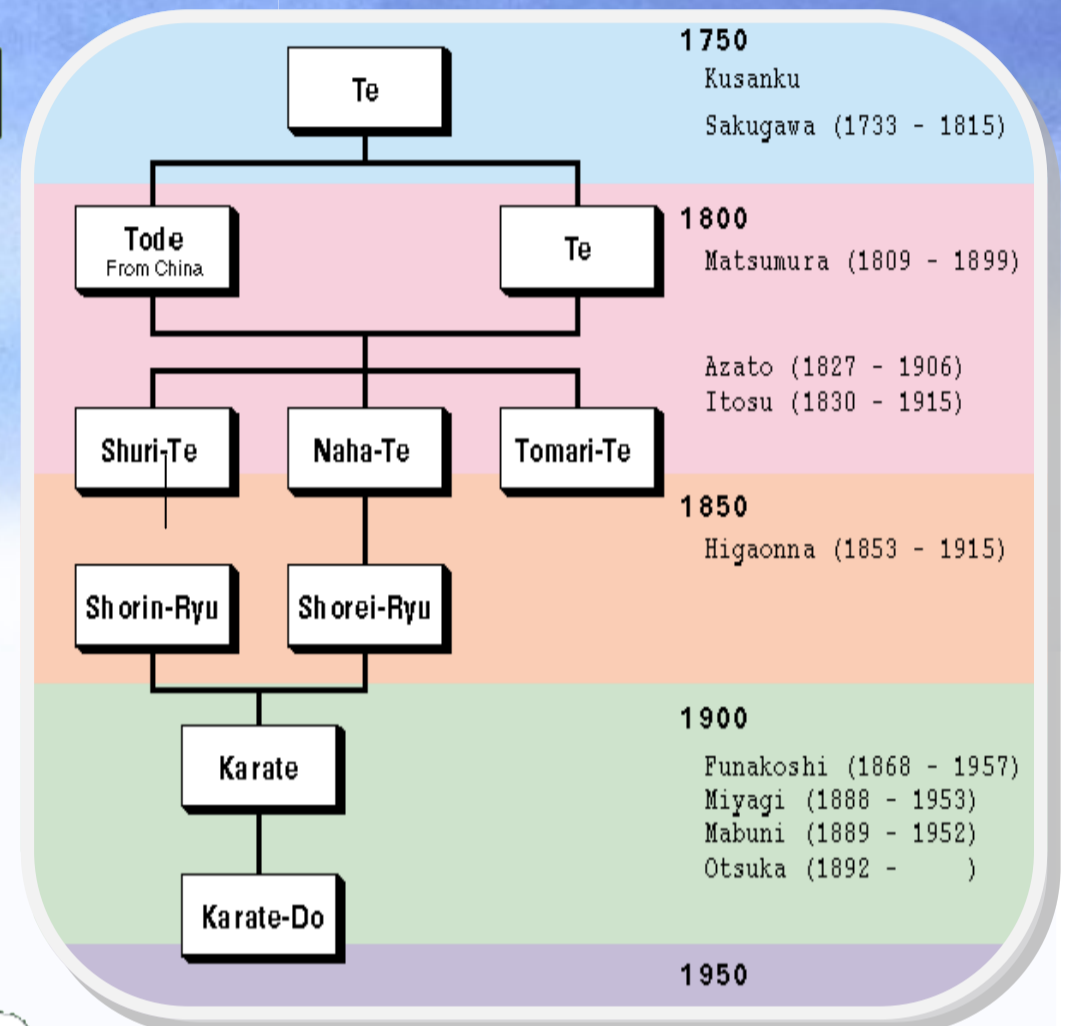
Te

1750
Kusanku
Sakugawa (1733 - 1815)

Tode
From China

Te

1800
Matsumura (1809 - 1899)

Azato (1827 - 1906)
Itosu (1830 - 1915)

Shuri-Te

Naha-Te

Tomari-Te

1850
Higaonna (1853 - 1915)

Shorin-Ryu

Shorei-Ryu

1900
Funakoshi (1868 - 1957)
Miyagi (1888 - 1953)
Mabuni (1889 - 1952)
Otsuka (1892 - )

Karate

Karate-Do

1950